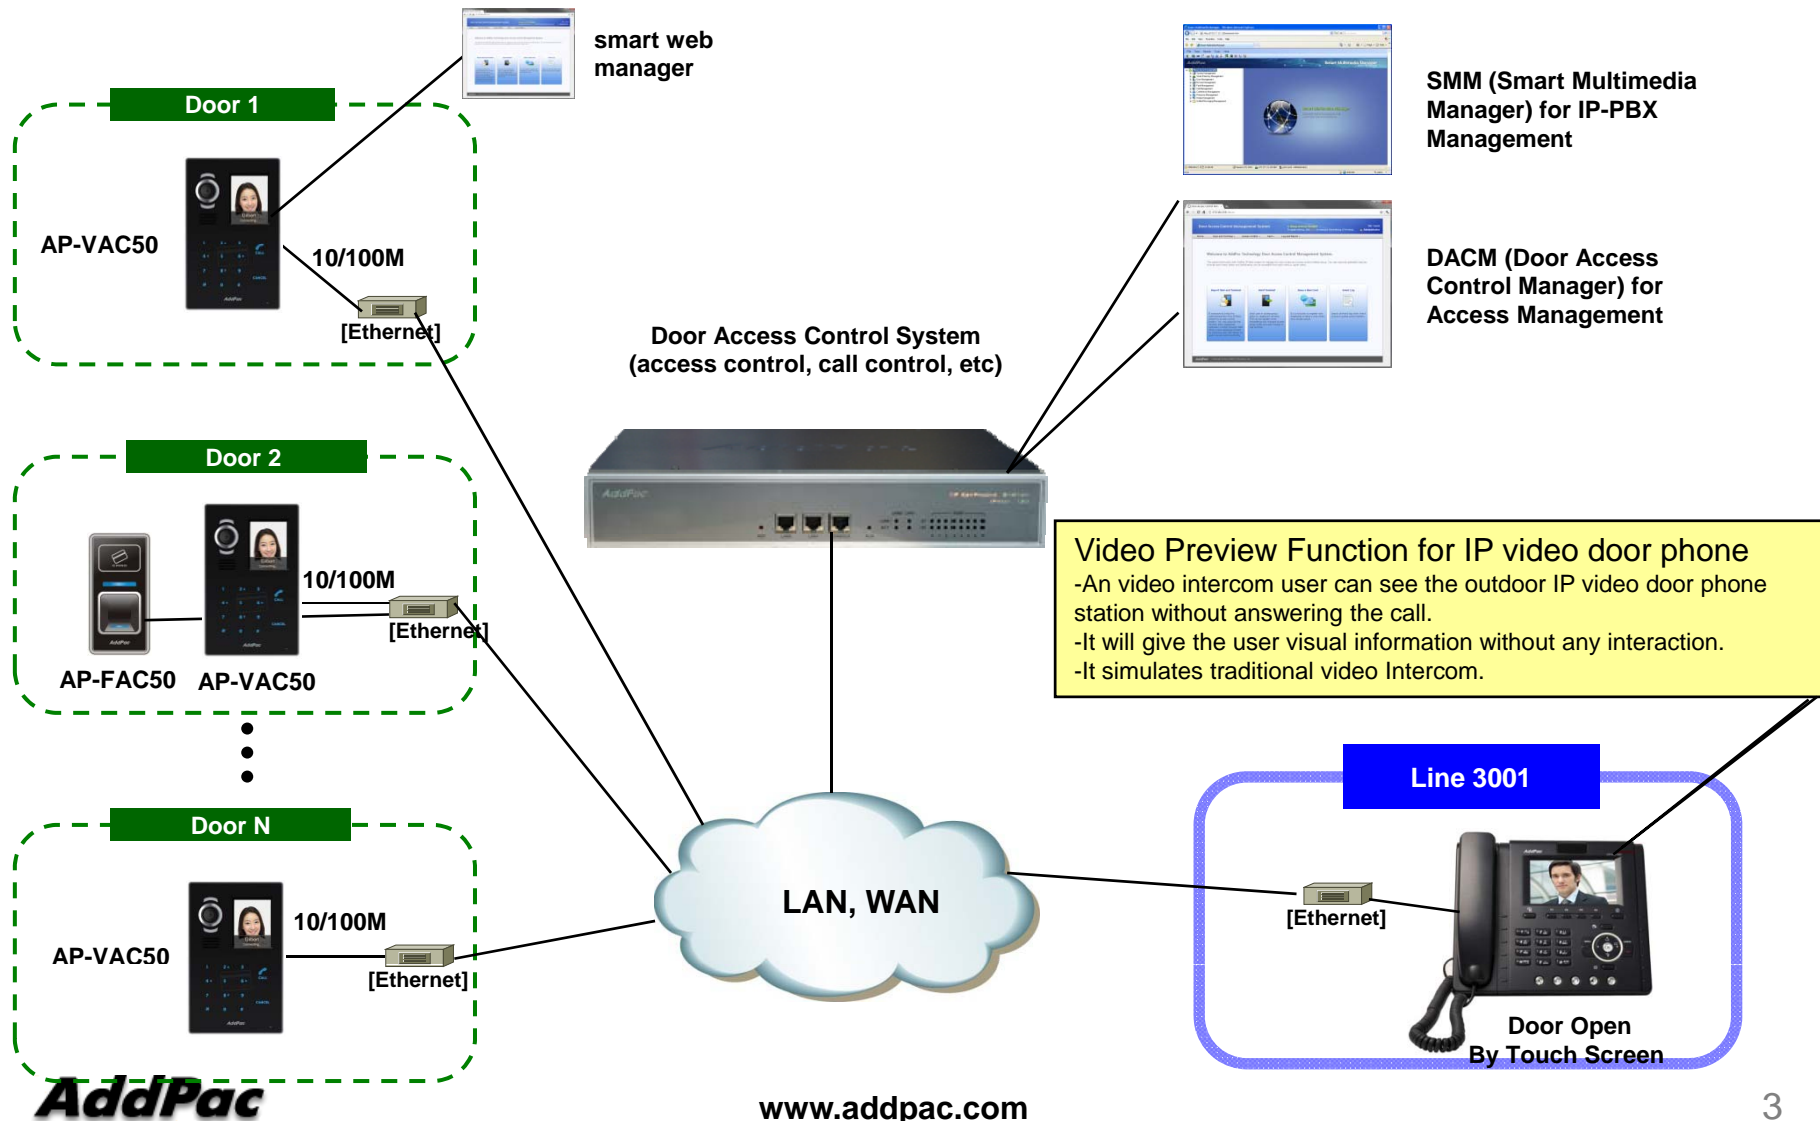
Door 1

AP-VAC50

10/100M

[Ethernet]

smart web manager

SMM (Smart Multimedia Manager) for IP-PBX Management

DACM (Door Access Control Manager) for Access Management

Door Access Control System (access control, call control, etc)

Door 2

10/100M

[Ethernet]

AP-FAC50 AP-VAC50

Video Preview Function for IP video door phone
-An video intercom user can see the outdoor IP video door phone station without answering the call.
-It will give the user visual information without any interaction.
-It simulates traditional video Intercom.

Door N

AP-VAC50

10/100M

[Ethernet]

LAN, WAN

Line 3001

[Ethernet]

Door Open By Touch Screen

AddPac

www.addpac.com

3